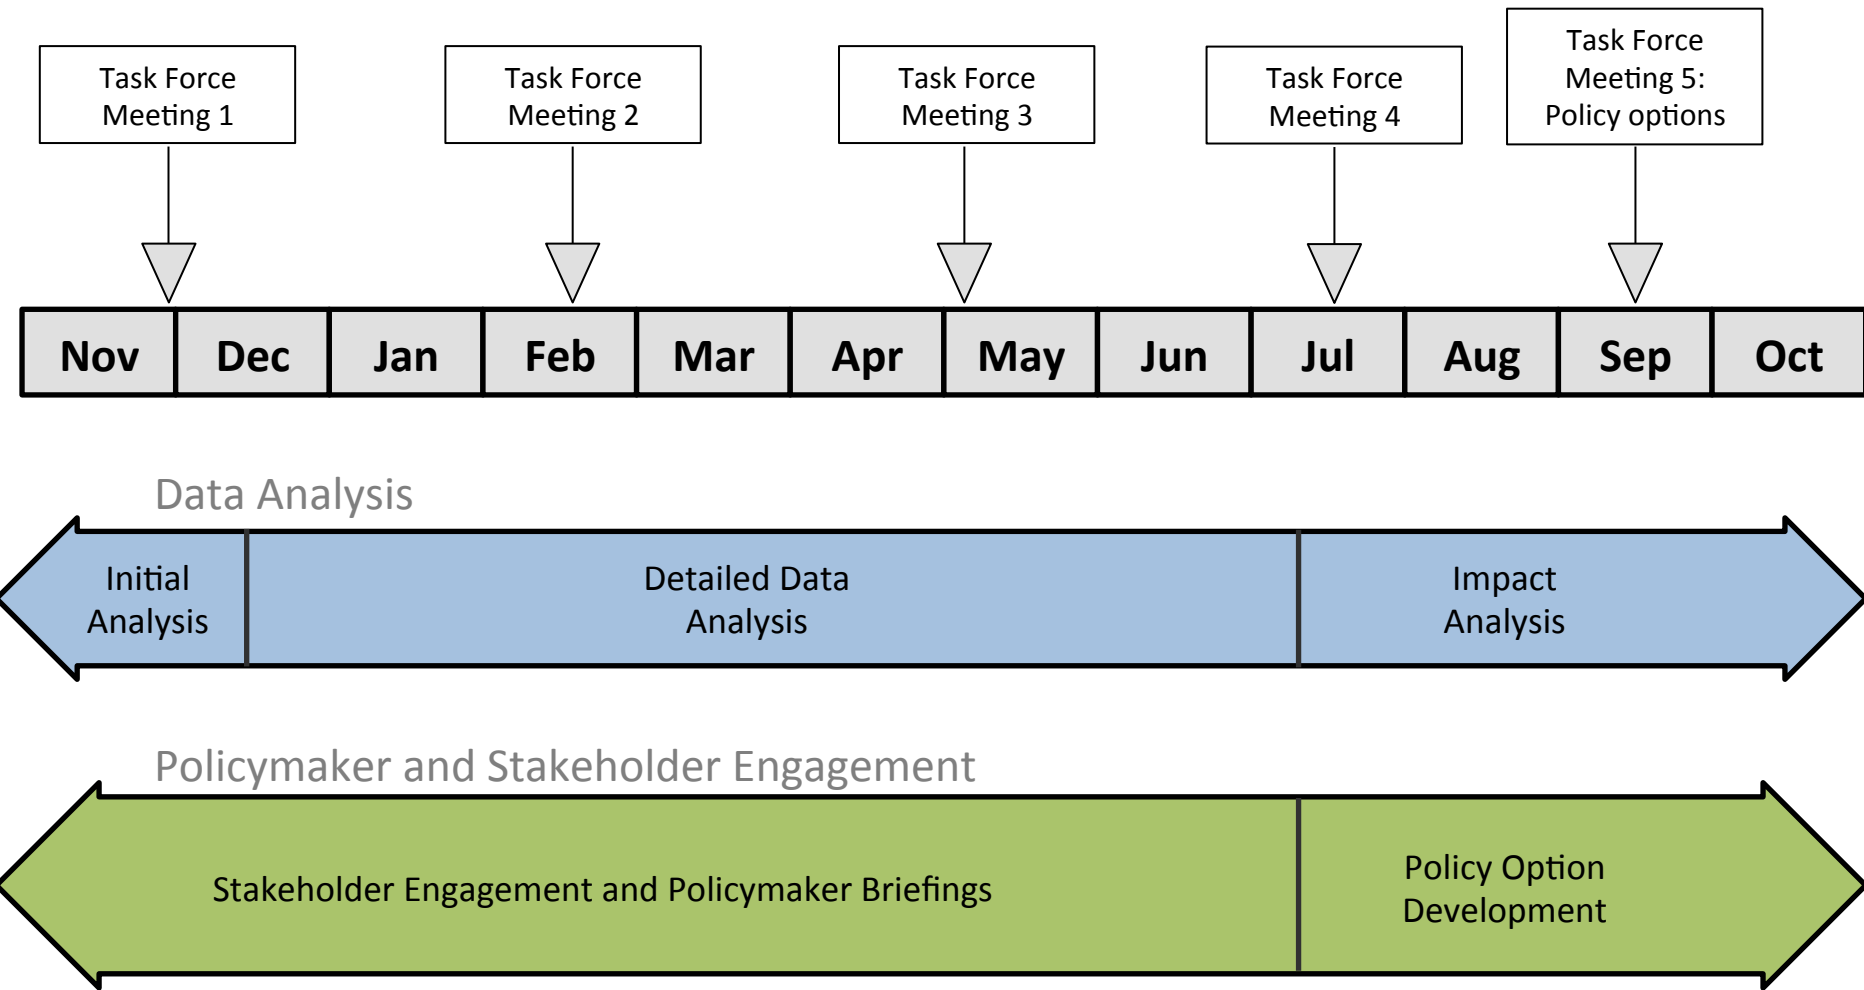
Task Force Meeting 1

Task Force Meeting 2

Task Force Meeting 3

Task Force Meeting 4

Task Force Meeting 5: Policy options

| Nov | Dec | Jan | Feb | Mar | Apr | May | Jun | Jul | Aug | Sep | Oct |
|---|---|---|---|---|---|---|---|---|---|---|---|

Data Analysis

Initial Analysis

Detailed Data Analysis

Impact Analysis

Policymaker and Stakeholder Engagement

Stakeholder Engagement and Policymaker Briefings

Policy Option Development